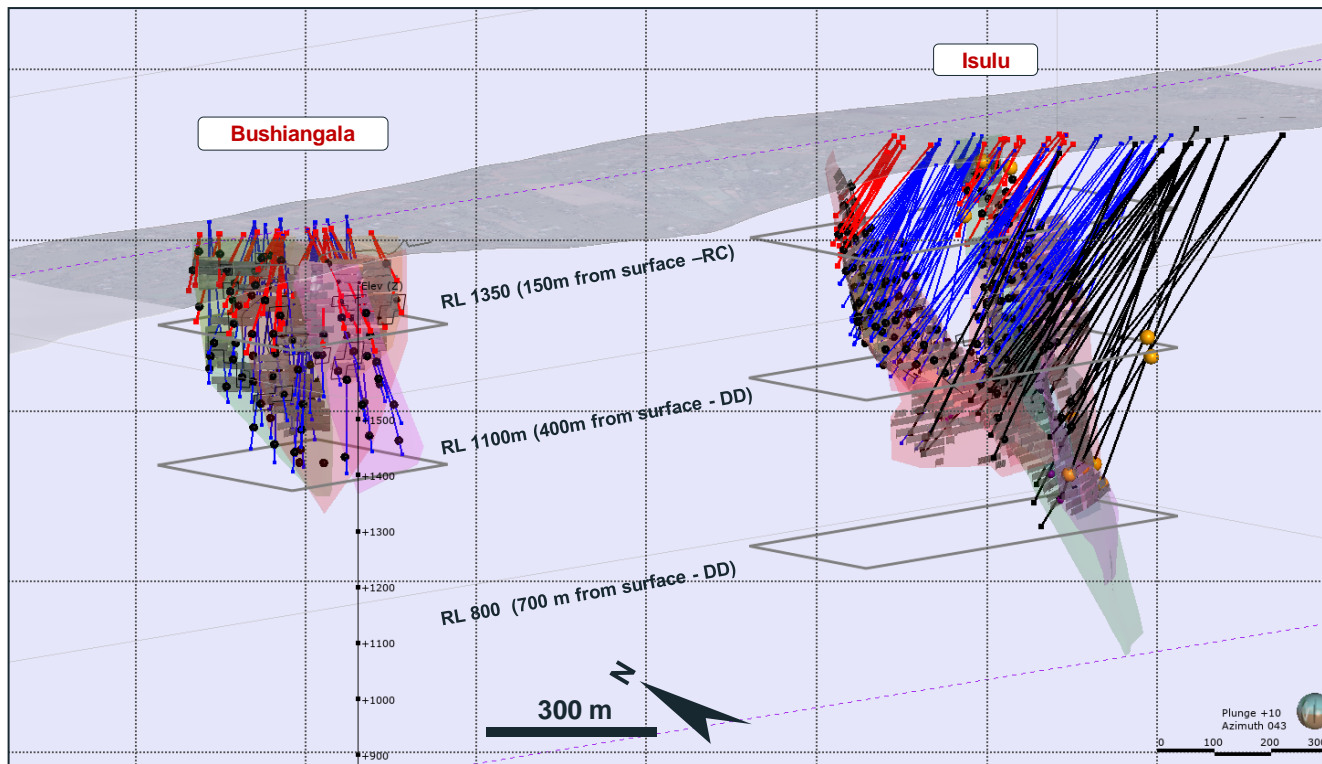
Isulu

Bushiangala

Elev (Z)

RL 1350 (150m from surface –RC)

RL 1100m (400m from surface - DD)

RL 800 (700 m from surface - DD)

+1500

+1400

+1300

+1200

+1100

+1000

+900

N

300 m

Plunge +10
Azimuth 043

0 100 200 300